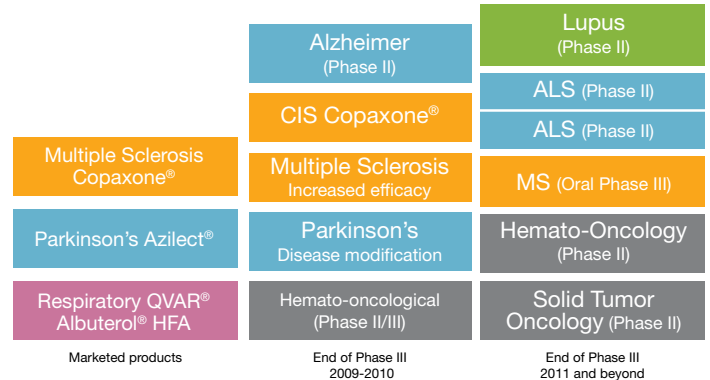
Multiple Sclerosis Copaxone®

Parkinson's Azilect®

Respiratory QVAR® Albuterol® HFA

Marketed products

Alzheimer (Phase II)

CIS Copaxone®

Multiple Sclerosis Increased efficacy

Parkinson's Disease modification

Hemato-oncological (Phase II/III)

End of Phase III 2009-2010

Lupus (Phase II)

ALS (Phase II)

ALS (Phase II)

MS (Oral Phase III)

Hemato-Oncology (Phase II)

Solid Tumor Oncology (Phase II)

End of Phase III 2011 and beyond